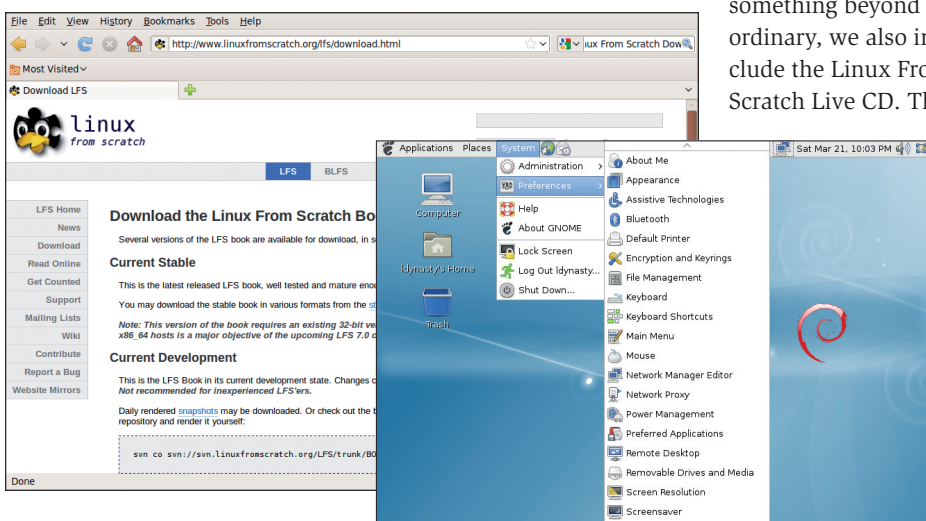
something beyond
ordinary, we also in
clude the Linux Fro
Scratch Live CD. Th

File Edit View History Bookmarks Tools Help

http://www.linuxfromscratch.org/lfs/download.html

iux From Scratch Dow

Most Visited

Download LFS

linux
from scratch

LFS BLFS

LFS Home
News
Download
Read Online
Get Counted
Support
Mailing Lists
Wiki
Contribute
Report a Bug
Website Mirrors

Download the Linux From Scratch Bo

Several versions of the LFS book are available for download, in s

Current Stable

This is the latest released LFS book, well tested and mature enou

You may download the stable book in various formats from the st

Note: This version of the book requires an existing 32-bit ve
x86_64 hosts is a major objective of the upcoming LFS 7.0 c

Current Development

This is the LFS Book in its current development state. Changes c
Not recommended for inexperienced LFS'ers.

Daily rendered snapshots may be downloaded. Or check out the b
repository and render it yourself:

svn co svn://svn.linuxfromscratch.org/LFS/trunk/BO

Done

Applications Places System

Sat Mar 21, 10:03 PM

Computer

ldynasty's Home

Trash

Administration
Preferences
Help
About GNOME
Lock Screen
Log Out ldynasty...
Shut Down...

About Me
Appearance
Assistive Technologies
Bluetooth
Default Printer
Encryption and Keyrings
File Management
Keyboard
Keyboard Shortcuts
Main Menu
Mouse
Network Manager Editor
Network Proxy
Power Management
Preferred Applications
Remote Desktop
Removable Drives and Media
Screen Resolution
Screensaver